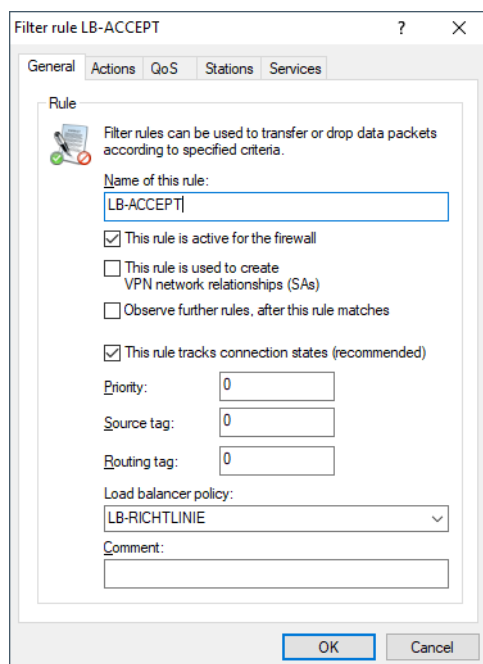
Filter rule LB-ACCEPT
?
X

General
Actions
QoS
Stations
Services

Rule

Filter rules can be used to transfer or drop data packets according to specified criteria.

Name of this rule:
LB-ACCEPT

This rule is active for the firewall

This rule is used to create VPN network relationships (SAs)

Observe further rules, after this rule matches

This rule tracks connection states (recommended)

Priority:
0

Source tag:
0

Routing tag:
0

Load balancer policy:
LB-RICHTLINIE

Comment:

OK
Cancel